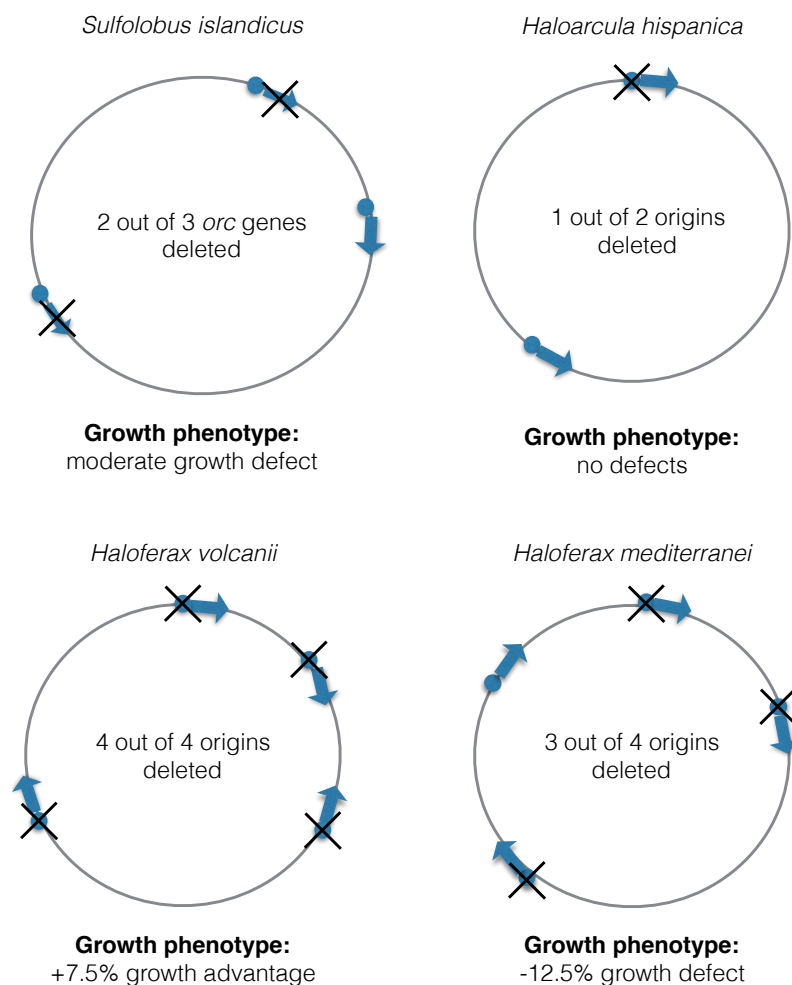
*Sulfolobus islandicus*

2 out of 3 *orc* genes deleted

**Growth phenotype:**
moderate growth defect

*Haloarcula hispanica*

1 out of 2 origins deleted

**Growth phenotype:**
no defects

*Haloferax volcanii*

4 out of 4 origins deleted

**Growth phenotype:**
+7.5% growth advantage

*Haloferax mediterranei*

3 out of 4 origins deleted

**Growth phenotype:**
-12.5% growth defect